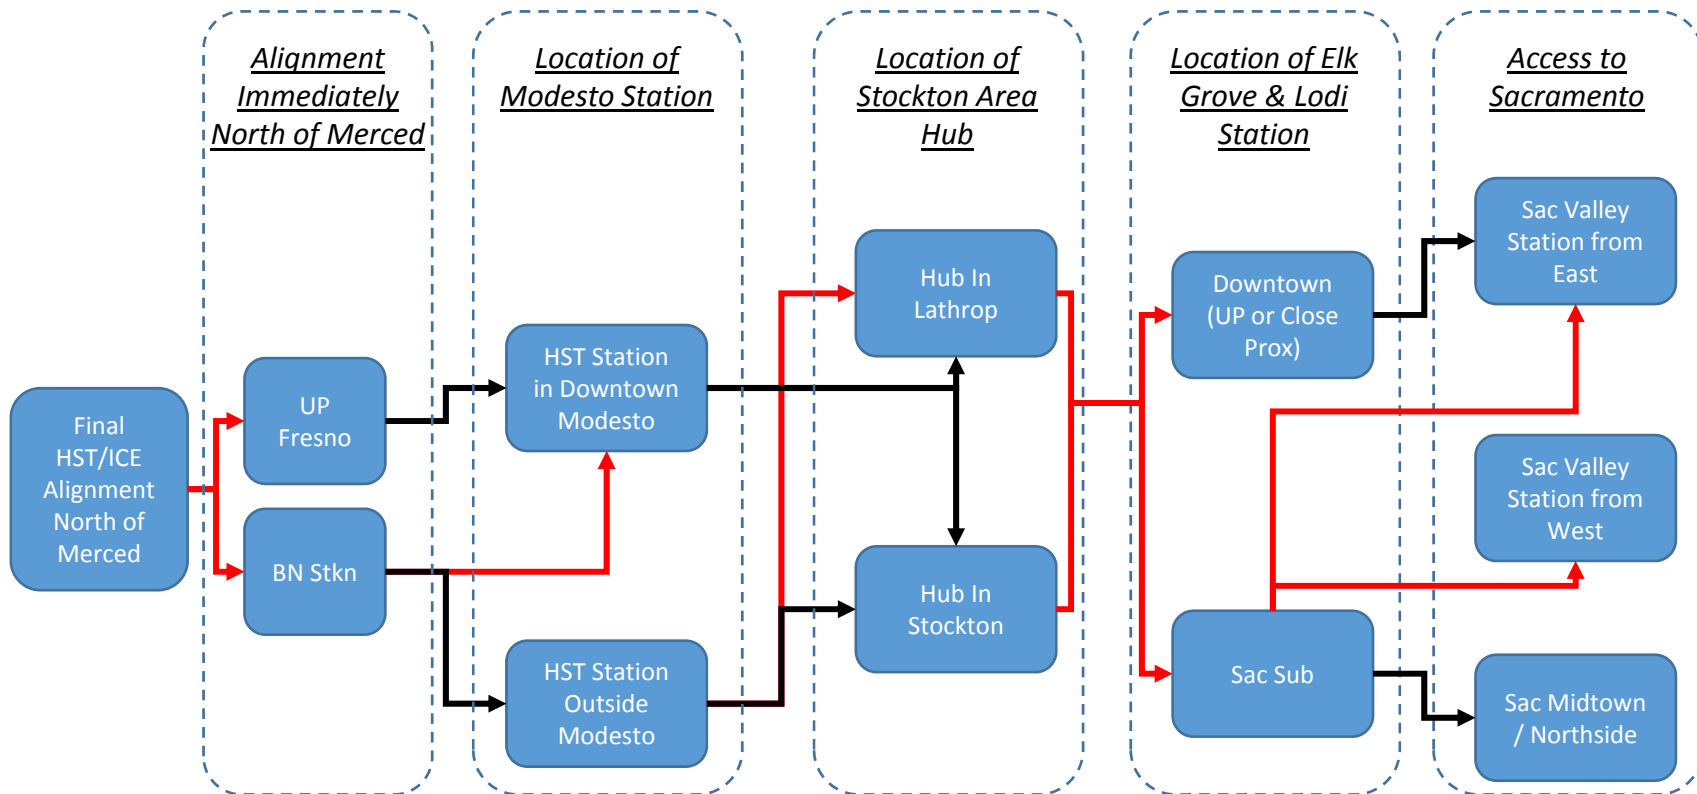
Alignment Immediately North of Merced

Location of Modesto Station

Location of Stockton Area Hub

Location of Elk Grove & Lodi Station

Access to Sacramento

Final HST/ICE Alignment North of Merced

UP Fresno

BN Stkn

HST Station in Downtown Modesto

HST Station Outside Modesto

Hub In Lathrop

Hub In Stockton

Downtown (UP or Close Prox)

Sac Sub

Sac Valley Station from East

Sac Valley Station from West

Sac Midtown / Northside